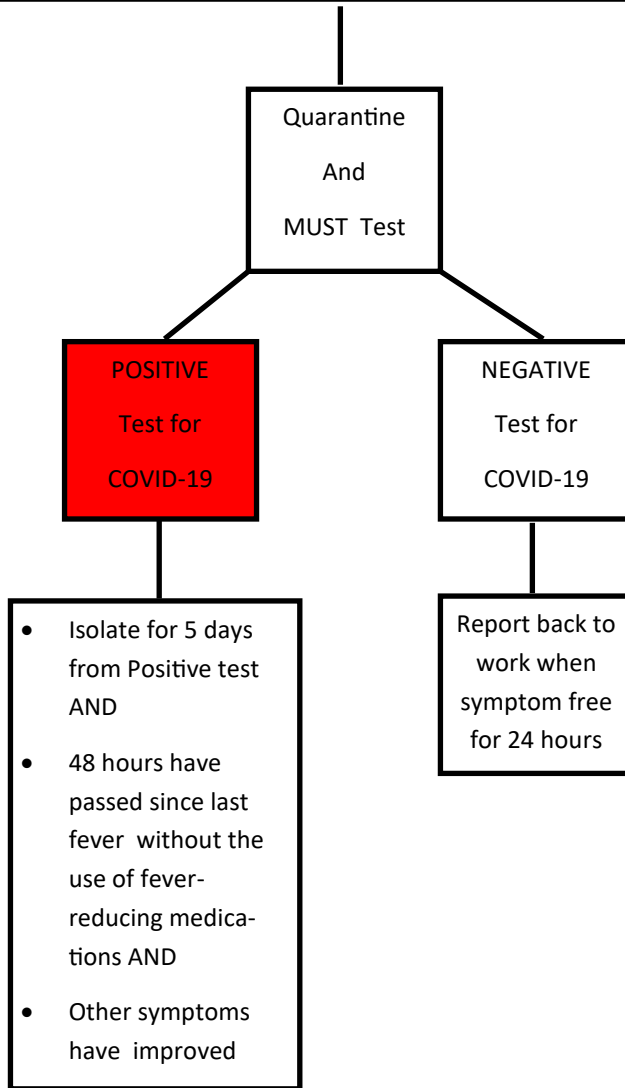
Quarantine

And

MUST Test

POSITIVE

Test for

COVID-19

NEGATIVE

Test for

COVID-19

- Isolate for 5 days from Positive test AND
- 48 hours have passed since last fever without the use of fever-reducing medications AND
- Other symptoms have improved

Report back to work when symptom free for 24 hours